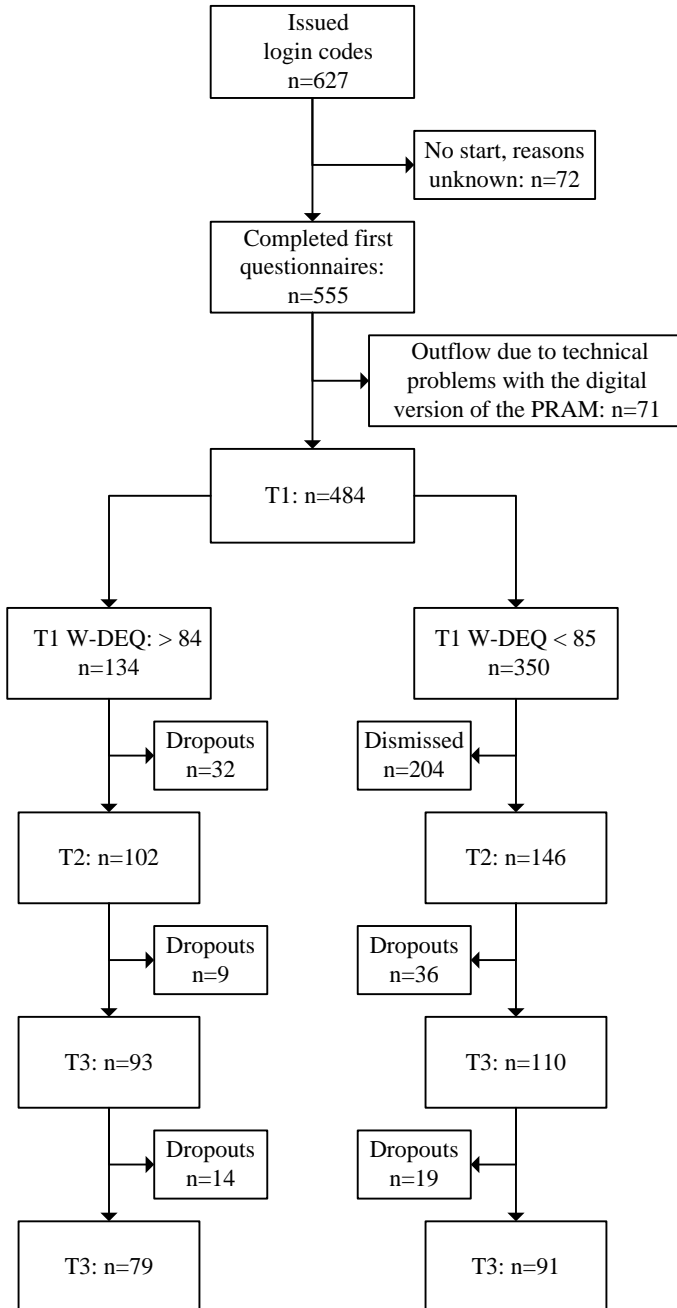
Issued login codes n=627

No start, reasons unknown: n=72

Completed first questionnaires: n=555

Outflow due to technical problems with the digital version of the PRAM: n=71

T1: n=484

T1 W-DEQ: > 84 n=134

T1 W-DEQ < 85 n=350

Dropouts n=32

Dismissed n=204

T2: n=102

T2: n=146

Dropouts n=9

Dropouts n=36

T3: n=93

T3: n=110

Dropouts n=14

Dropouts n=19

T3: n=79

T3: n=91